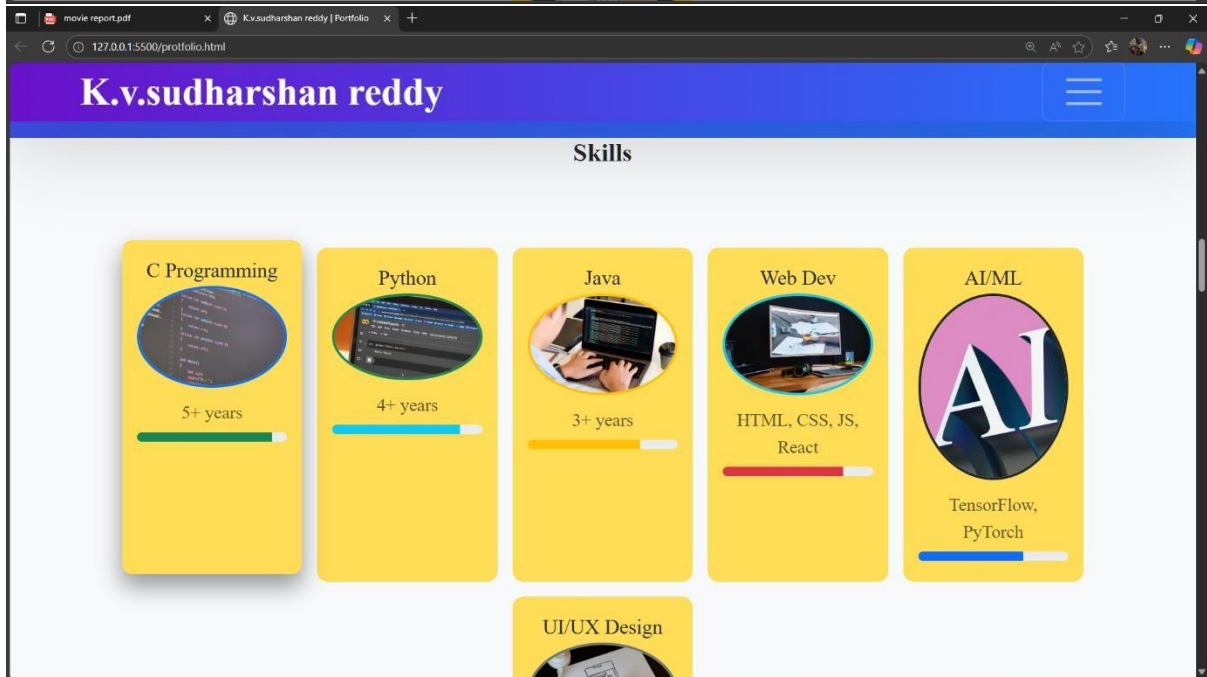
movie report.pdf
K.v.sudharshan reddy | Portfolio
127.0.0.1:5500/protfolio.html

K.v.sudharshan reddy

Skills

C Programming
5+ years

Python
4+ years

Java
3+ years

Web Dev
HTML, CSS, JS, React

AI/ML
AI
TensorFlow, PyTorch

UI/UX Design